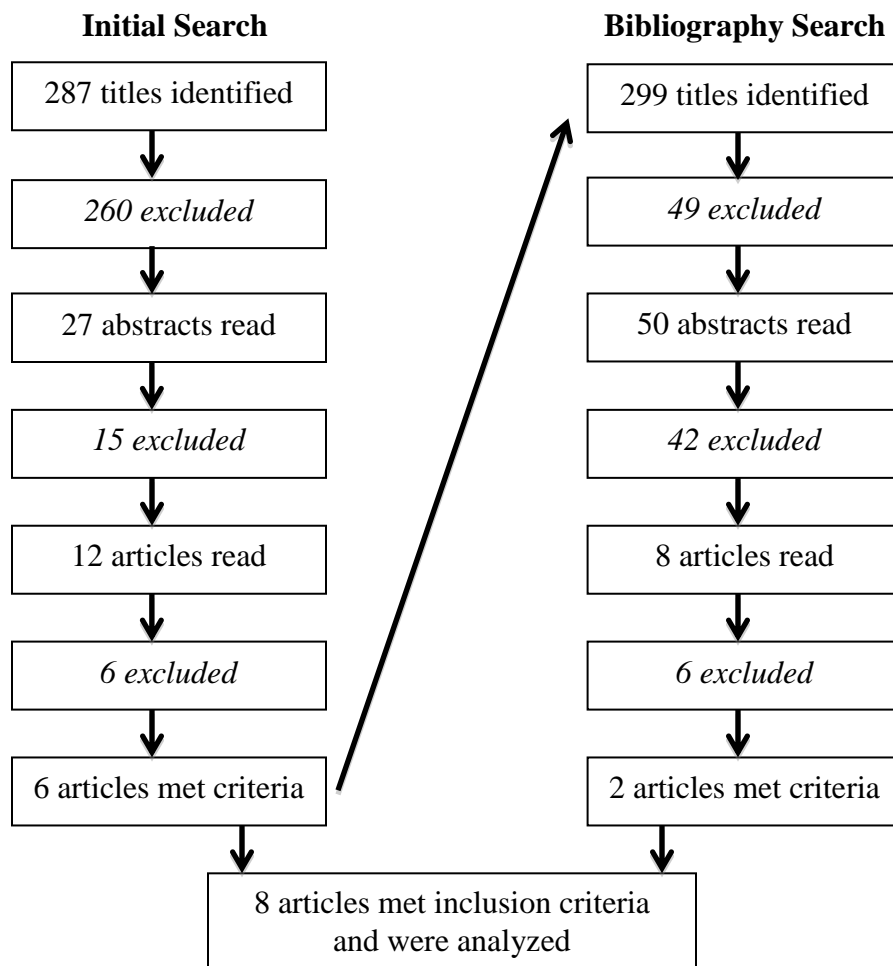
Initial Search

287 titles identified

260 excluded

27 abstracts read

15 excluded

12 articles read

6 excluded

6 articles met criteria

Bibliography Search

299 titles identified

49 excluded

50 abstracts read

42 excluded

8 articles read

6 excluded

2 articles met criteria

8 articles met inclusion criteria and were analyzed